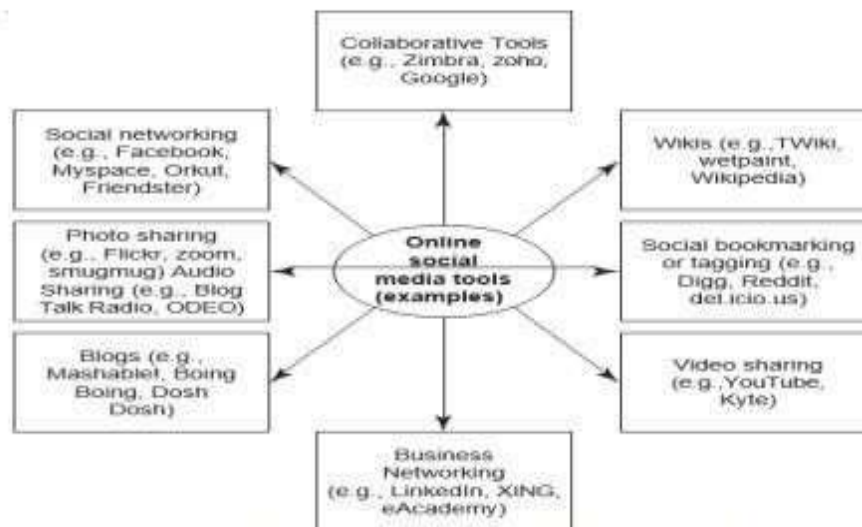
Collaborative Tools (e.g., Zimbra, zoho, Google)

Social networking (e.g., Facebook, Myspace, Orkut, Friendster)

Wikis (e.g.,TWiki, wetpaint, Wikipedia)

Photo sharing (e.g., Flickr, zoom, smugmug) Audio Sharing (e.g., Blog Talk Radio, ODEO)

Online social media tools (examples)

Social bookmarking or tagging (e.g., Digg, Reddit, del.icio.us)

Blogs (e.g., Mashable!, Boing Boing, Dosh Dosh)

Video sharing (e.g.,YouTube, Kyte)

Business Networking (e.g., LinkedIn, XING, eAcademy)